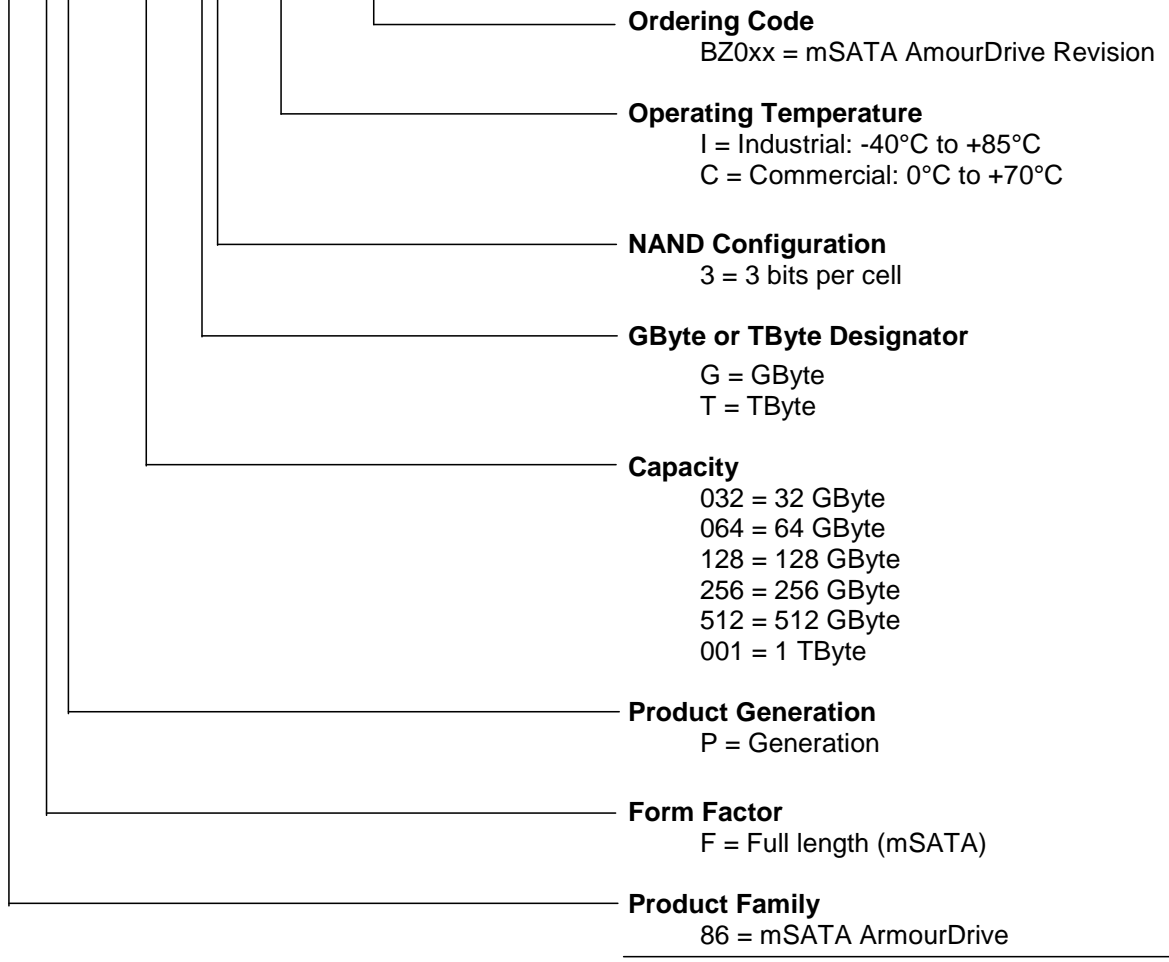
**Ordering Code**
BZ0xx = mSATA AmourDrive Revision

**Operating Temperature**
I = Industrial: -40°C to +85°C
C = Commercial: 0°C to +70°C

**NAND Configuration**
3 = 3 bits per cell

**GByte or TByte Designator**
G = GByte
T = TByte

**Capacity**
032 = 32 GByte
064 = 64 GByte
128 = 128 GByte
256 = 256 GByte
512 = 512 GByte
001 = 1 TByte

**Product Generation**
P = Generation

**Form Factor**
F = Full length (mSATA)

**Product Family**
86 = mSATA ArmourDrive